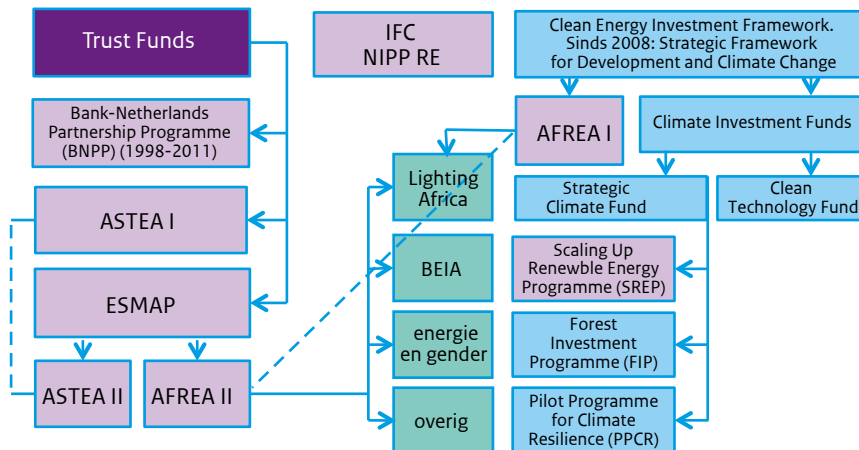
Trust Funds

IFC
NIPP RE

Clean Energy Investment Framework. Sinds 2008: Strategic Framework for Development and Climate Change

Bank-Netherlands Partnership Programme (BNPP) (1998-2011)

AFREA I

Climate Investment Funds

Lighting Africa

Strategic Climate Fund

Clean Technology Fund

ASTEA I

BEIA

Scaling Up Renewble Energy Programme (SREP)

ESMAP

energie en gender

Forest Investment Programme (FIP)

ASTEA II

AFREA II

overig

Pilot Programme for Climate Resilience (PPCR)